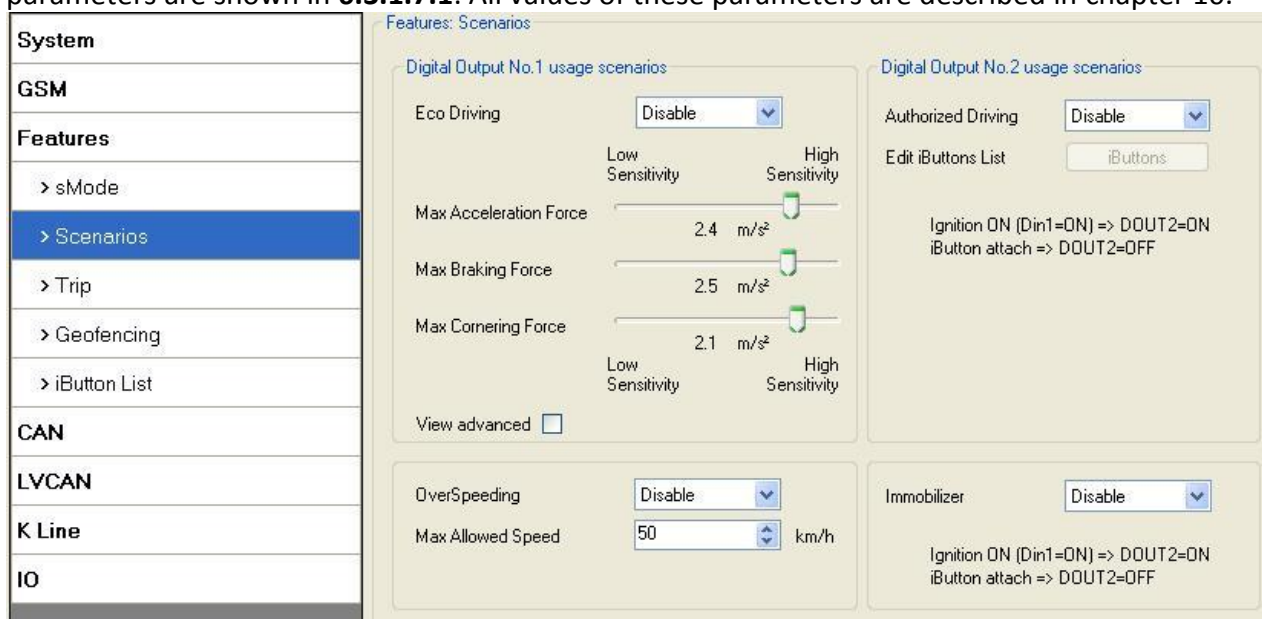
parameters are shown in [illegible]. All values of these parameters are described in chapter 10.

System
GSM
Features
> sMode
> Scenarios
> Trip
> Geofencing
> iButton List
CAN
LVCAN
K Line
IO

Features: Scenarios

Digital Output No.1 usage scenarios

Eco Driving Disable

Low Sensitivity High Sensitivity

Max Acceleration Force 2.4 $m/s^2$

Max Braking Force 2.5 $m/s^2$

Max Cornering Force 2.1 $m/s^2$

Low Sensitivity High Sensitivity

View advanced

Digital Output No.2 usage scenarios

Authorized Driving Disable

Edit iButtons List iButtons

Ignition ON (Din1=ON) => DOUT2=ON
iButton attach => DOUT2=OFF

OverSpeeding Disable

Max Allowed Speed 50 km/h

Immobilizer Disable

Ignition ON (Din1=ON) => DOUT2=ON
iButton attach => DOUT2=OFF